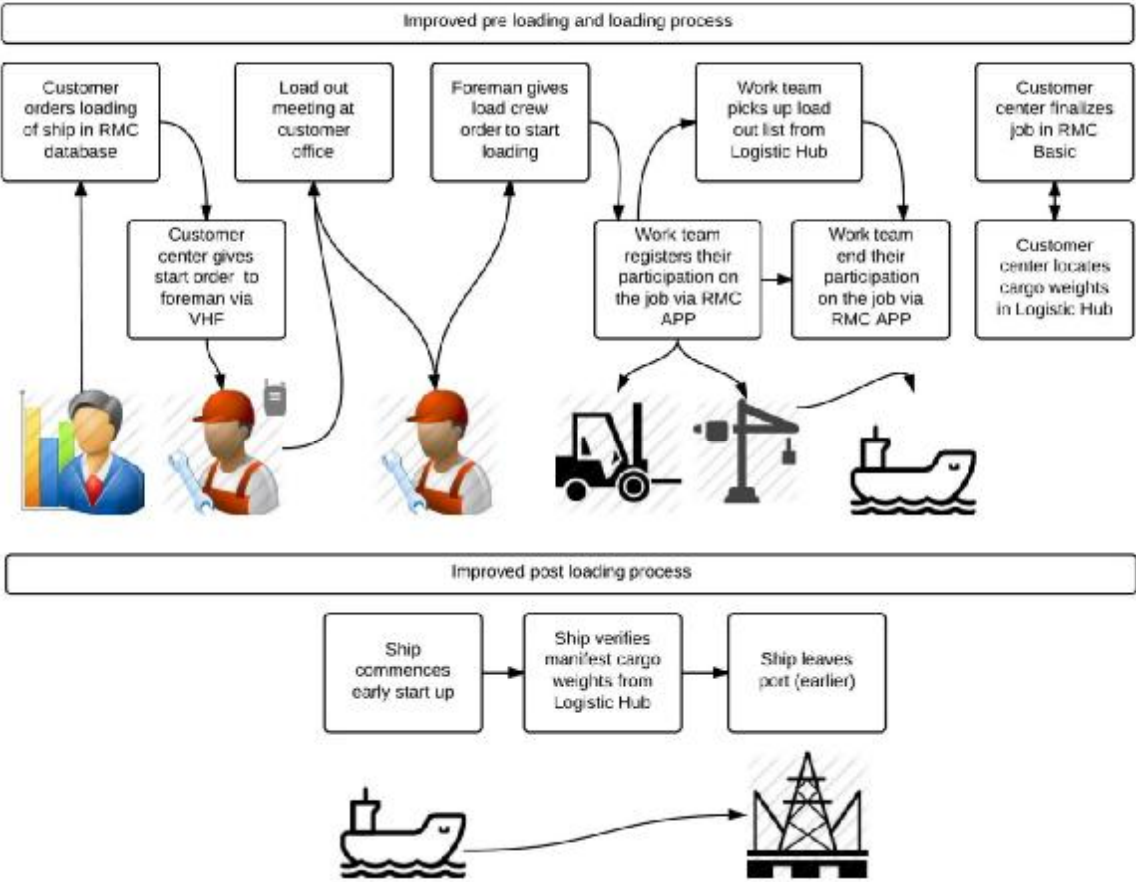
Improved pre loading and loading process

Customer orders loading of ship in RMC database

Customer center gives start order to foreman via VHF

Load out meeting at customer office

Foreman gives load crew order to start loading

Work team registers their participation on the job via RMC APP

Work team picks up load out list from Logistic Hub

Work team end their participation on the job via RMC APP

Customer center finalizes job in RMC Basic

Customer center locates cargo weights in Logistic Hub

Improved post loading process

Ship commences early start up

Ship verifies manifest cargo weights from Logistic Hub

Ship leaves port (earlier)